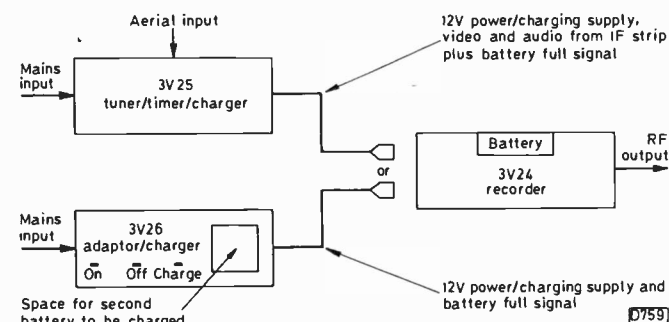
Aerial input

Mains input

3V25 tuner/timer/charger

12V power/charging supply, video and audio from IF strip plus battery full signal

or

Battery

3V24 recorder

RF output

Mains input

3V26 adaptor/charger

On Off Charge

Space for second battery to be charged

12V power/charging supply and battery full signal

D759